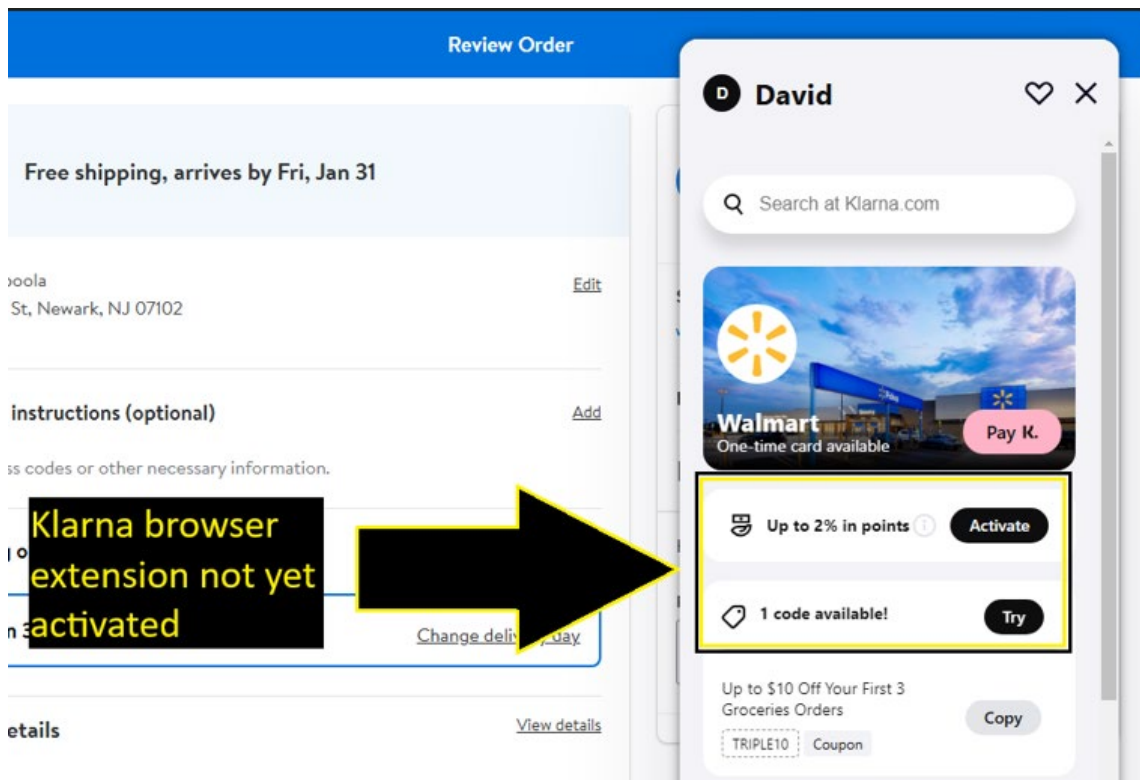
Review Order

Free shipping, arrives by Fri, Jan 31

ɔoola
St, Newark, NJ 07102

Edit

instructions (optional)

Add

ss codes or other necessary information.

Klarna browser extension not yet activated

Change deli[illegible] day

etails

View details

D David

Search at Klarna.com

Walmart
One-time card available

Pay K.

Up to 2% in points

Activate

1 code available!

Try

Up to $10 Off Your First 3 Groceries Orders

TRIPLE10 Coupon

Copy